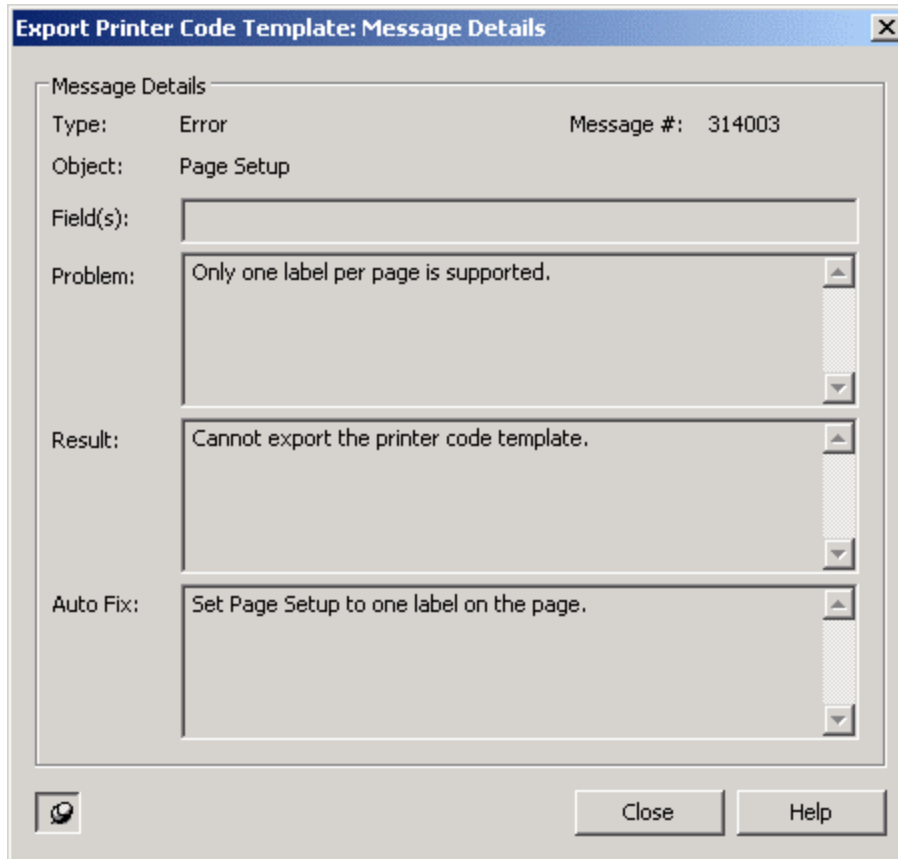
Export Printer Code Template: Message Details

Message Details

Type: Error

Message #: 314003

Object: Page Setup

Field(s):

Problem: Only one label per page is supported.

Result: Cannot export the printer code template.

Auto Fix: Set Page Setup to one label on the page.

Close

Help